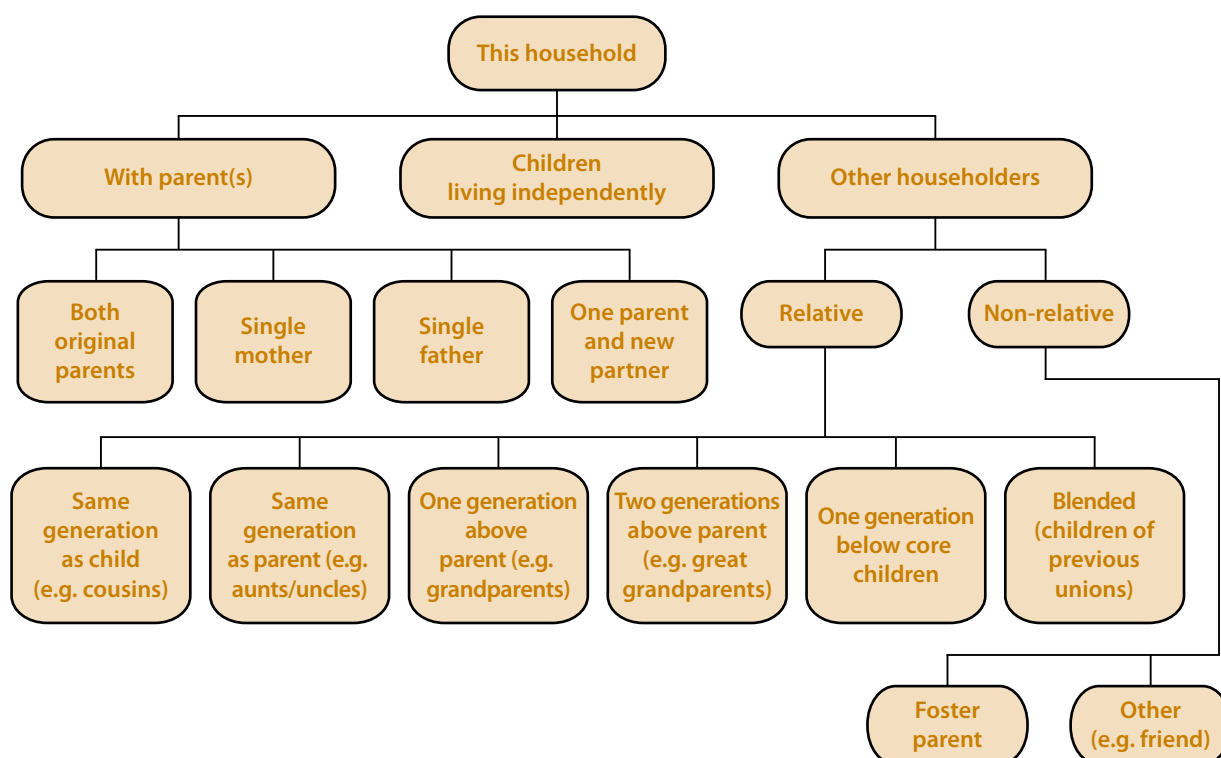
This household

With parent(s)

Children living independently

Other householders

Both original parents

Single mother

Single father

One parent and new partner

Relative

Non-relative

Same generation as child (e.g. cousins)

Same generation as parent (e.g. aunts/uncles)

One generation above parent (e.g. grandparents)

Two generations above parent (e.g. great grandparents)

One generation below core children

Blended (children of previous unions)

Foster parent

Other (e.g. friend)